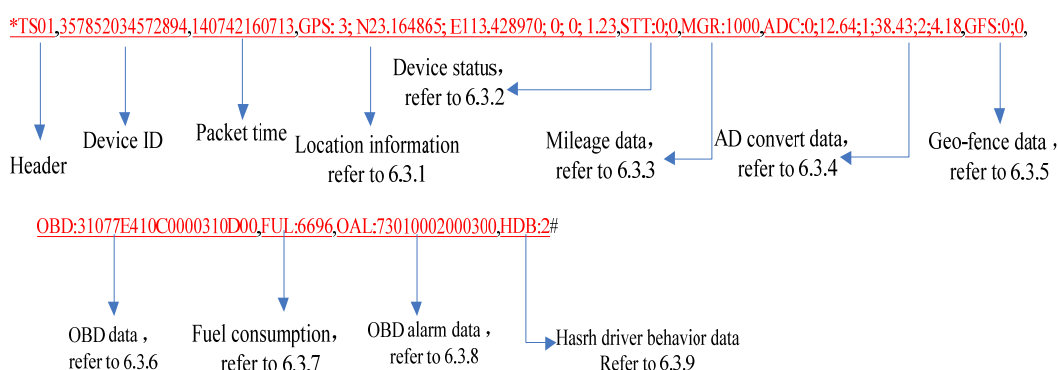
*TS01,357852034572894,140742160713,GPS: 3; N23.164865; E113.428970; 0; 0; 1.23,STT:0;0,MGR:1000,ADC:0;12.64;1;38.43;2;4.18,GFS:0;0,

Device status, refer to 6.3.2

Header

Device ID

Packet time

Location information refer to 6.3.1

Mileage data, refer to 6.3.3

AD convert data, refer to 6.3.4

Geo-fence data , refer to 6.3.5

OBD:31077E410C0000310D00,FUL:6696,OAL:73010002000300,HDB:2#

OBD data , refer to 6.3.6

Fuel consumption, refer to 6.3.7

OBD alarm data , refer to 6.3.8

Hasrh driver behavior data Refer to 6.3.9